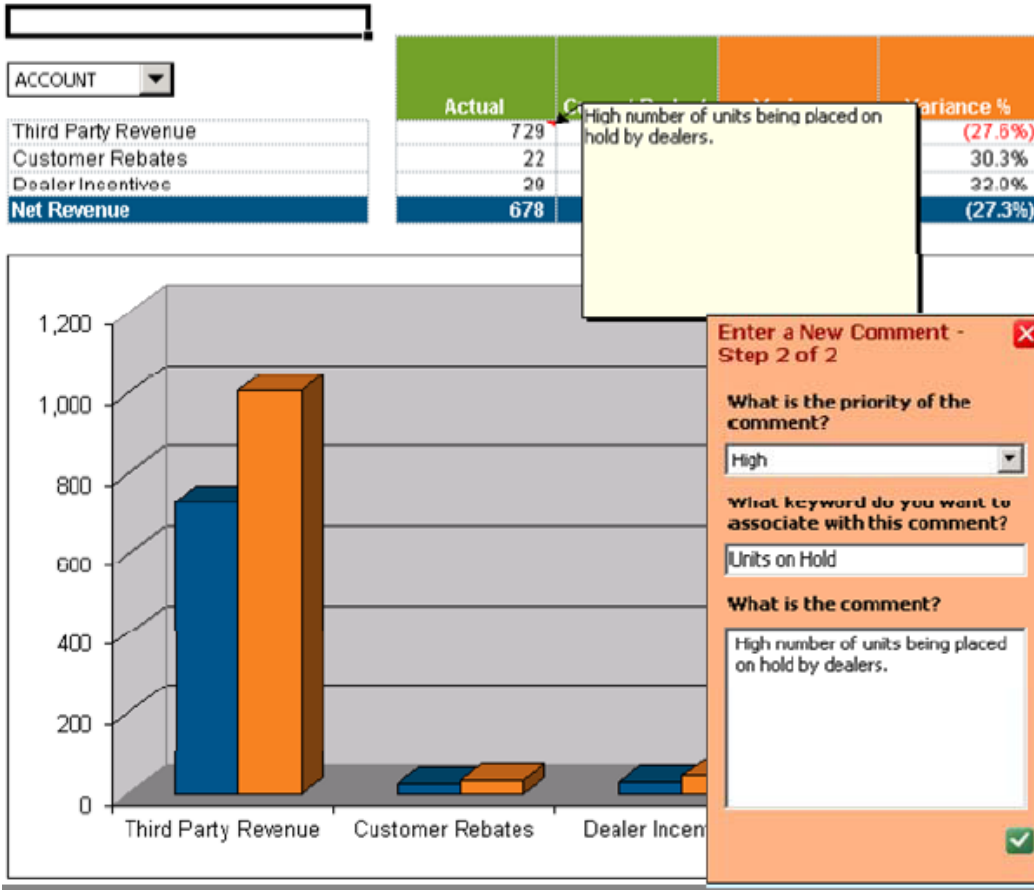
ACCOUNT

| | Actual | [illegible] | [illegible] | Variance % |
|---|---|---|---|---|
| Third Party Revenue | 729 | | | (27.6%) |
| Customer Rebates | 22 | | | 30.3% |
| Dealer Incentives | 29 | | | 32.0% |
| Net Revenue | 678 | | | (27.3%) |

High number of units being placed on hold by dealers.

1,200
1,000
800
600
400
200
0

Third Party Revenue
Customer Rebates
Dealer Incen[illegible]

Enter a New Comment - Step 2 of 2

What is the priority of the comment?

High

What keyword do you want to associate with this comment?

Units on Hold

What is the comment?

High number of units being placed on hold by dealers.